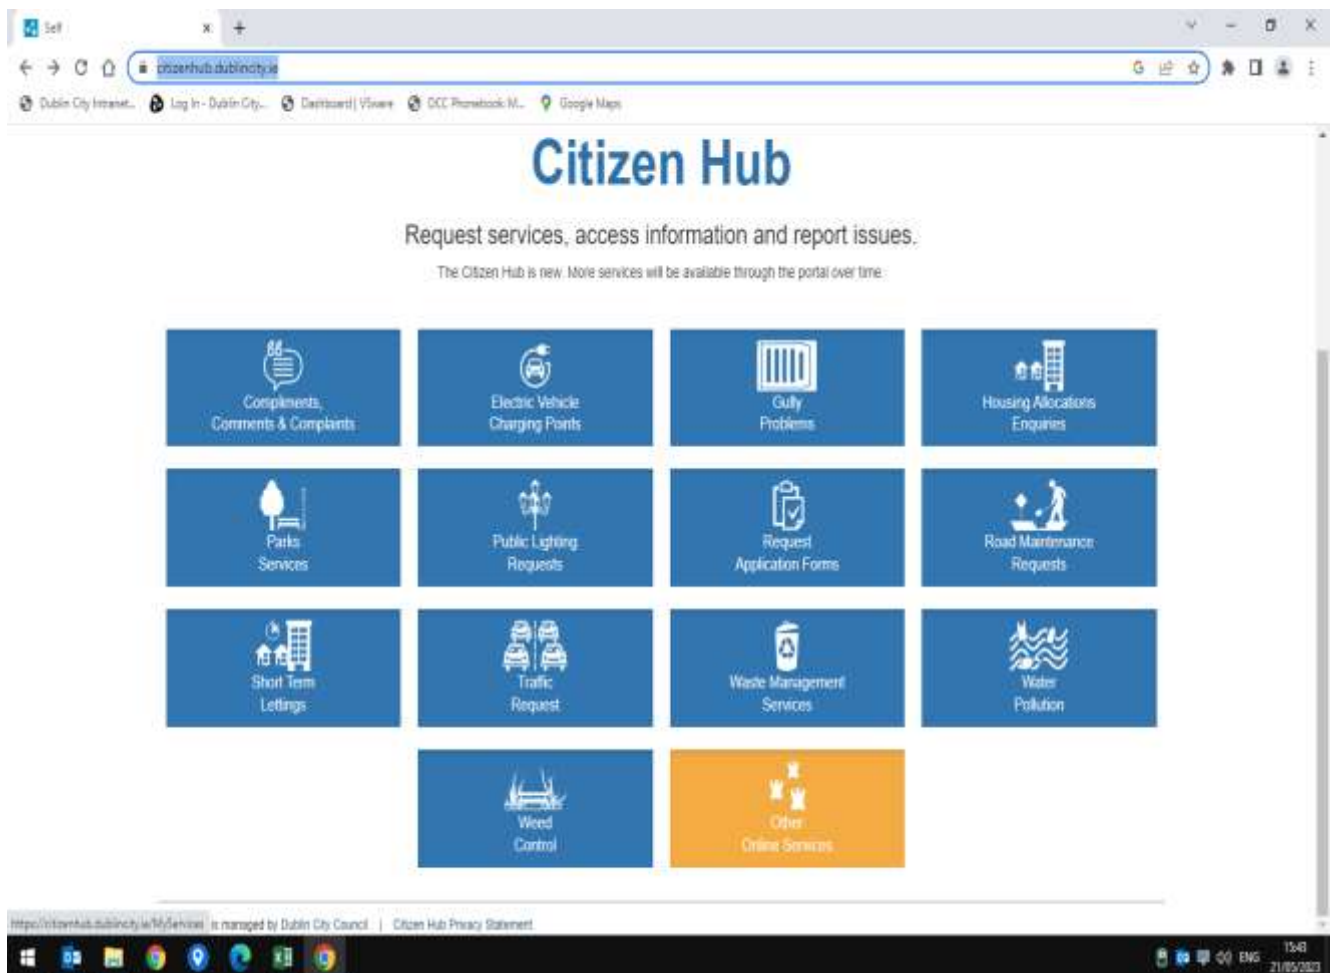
Self

citizenhub.dublincity.ie

Dublin City Intranet... Log In - Dublin City... Dashboard | VMware DCC Phonebook M... Google Maps

Citizen Hub

Request services, access information and report issues.

The Citizen Hub is new. More services will be available through the portal over time.

Compliments, Comments & Complaints

Electric Vehicle Charging Points

Gully Problems

Housing Allocations Enquiries

Parks Services

Public Lighting Requests

Request Application Forms

Road Maintenance Requests

Short Term Lettings

Traffic Request

Waste Management Services

Water Pollution

Weed Control

Other Online Services

https://citizenhub.dublincity.ie/MyServices is managed by Dublin City Council | Citizen Hub Privacy Statement

ENG 15:48 21/05/2023